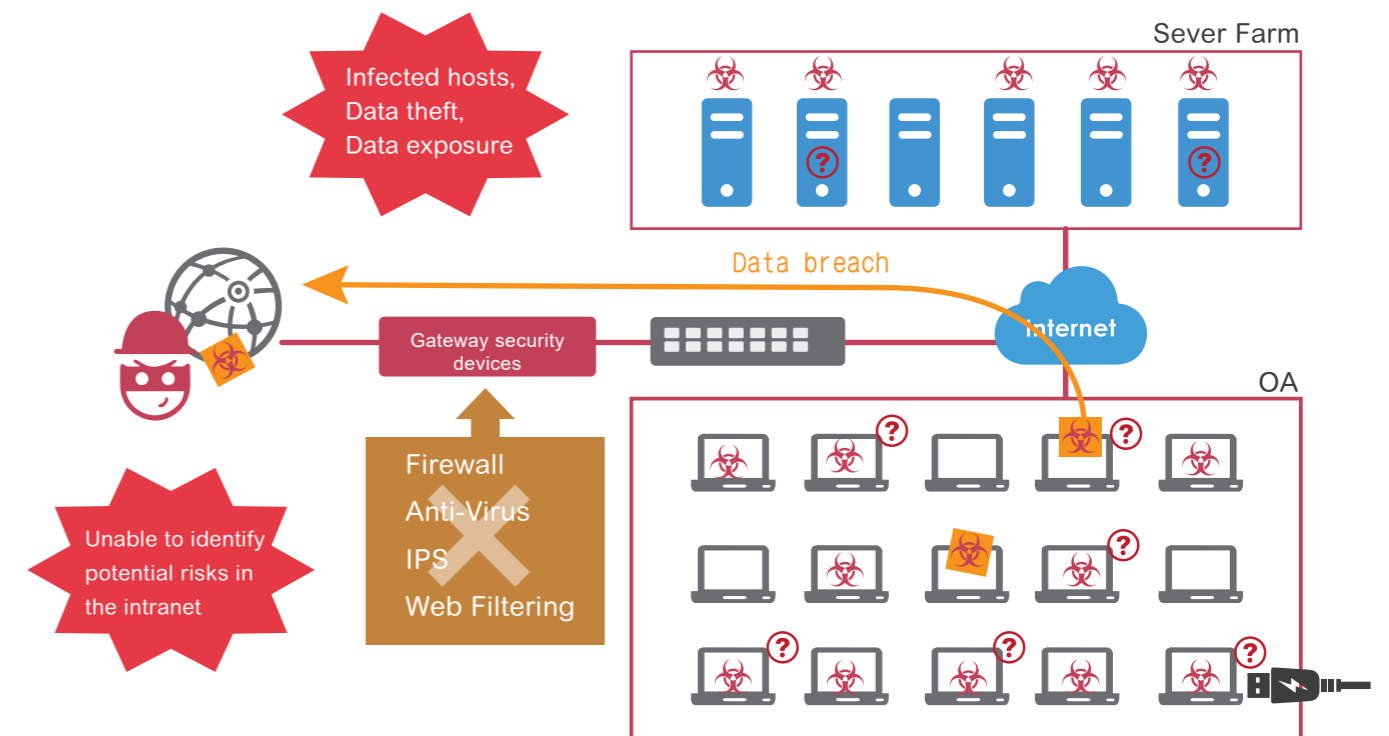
Infected hosts,
Data theft,
Data exposure

Sever Farm

?

?

Data breach

Internet

Gateway security devices

OA

?

?

Firewall
Anti-Virus
IPS
Web Filtering

Unable to identify potential risks in the intranet

?

?

?

?